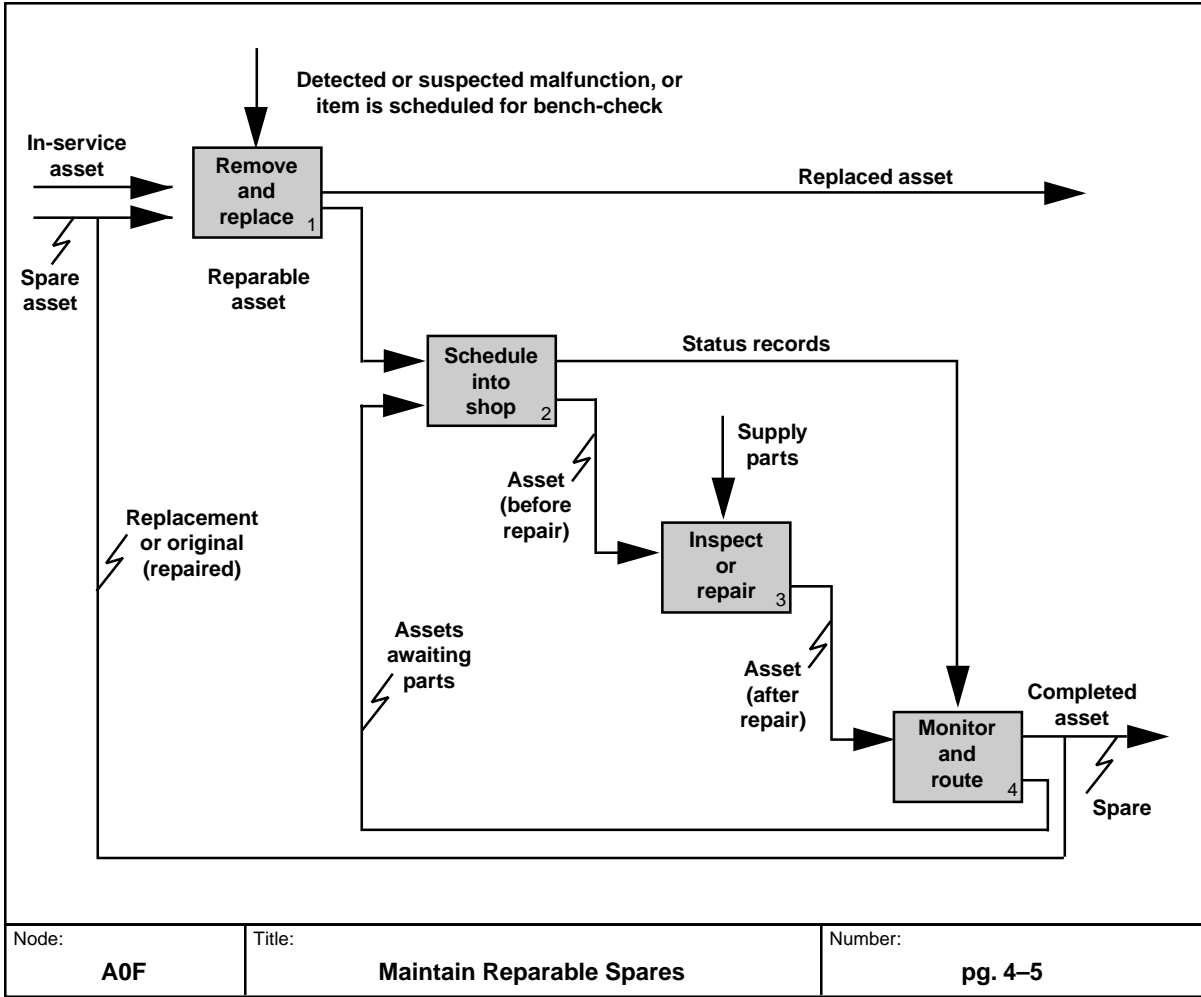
Detected or suspected malfunction, or item is scheduled for bench-check

In-service asset

Remove and replace 1

Replaced asset

Spare asset

Reparable asset

Schedule into shop 2

Status records

Supply parts

Asset (before repair)

Inspect or repair 3

Replacement or original (repaired)

Assets awaiting parts

Asset (after repair)

Monitor and route 4

Completed asset

Spare

| Node: | Title: | Number: |
|---|---|---|
| A0F | Maintain Reparable Spares | pg. 4–5 |